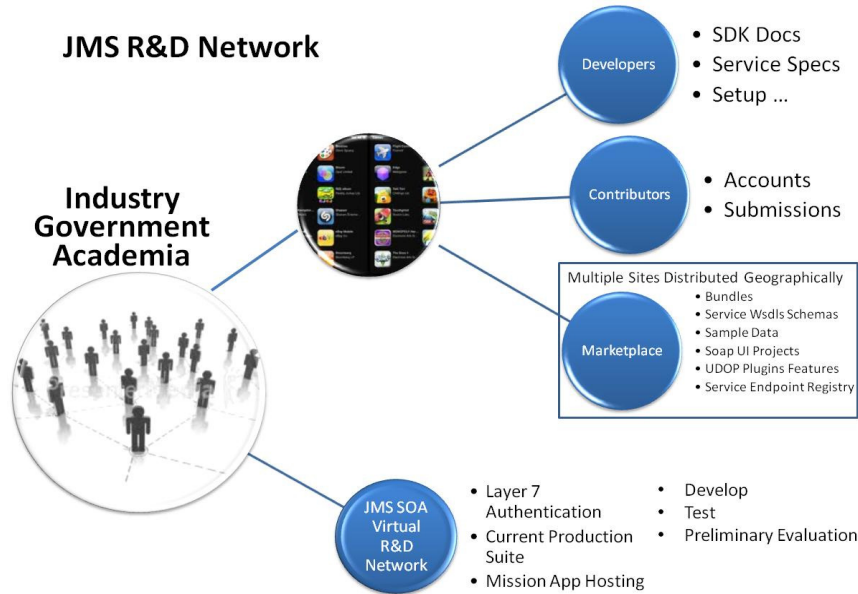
JMS R&D Network

Industry
Government
Academia

Developers

• SDK Docs
• Service Specs
• Setup ...

Contributors

• Accounts
• Submissions

Marketplace

Multiple Sites Distributed Geographically
• Bundles
• Service Wsdls Schemas
• Sample Data
• Soap UI Projects
• UDOP Plugins Features
• Service Endpoint Registry

JMS SOA Virtual R&D Network

• Layer 7 Authentication
• Current Production Suite
• Mission App Hosting

• Develop
• Test
• Preliminary Evaluation